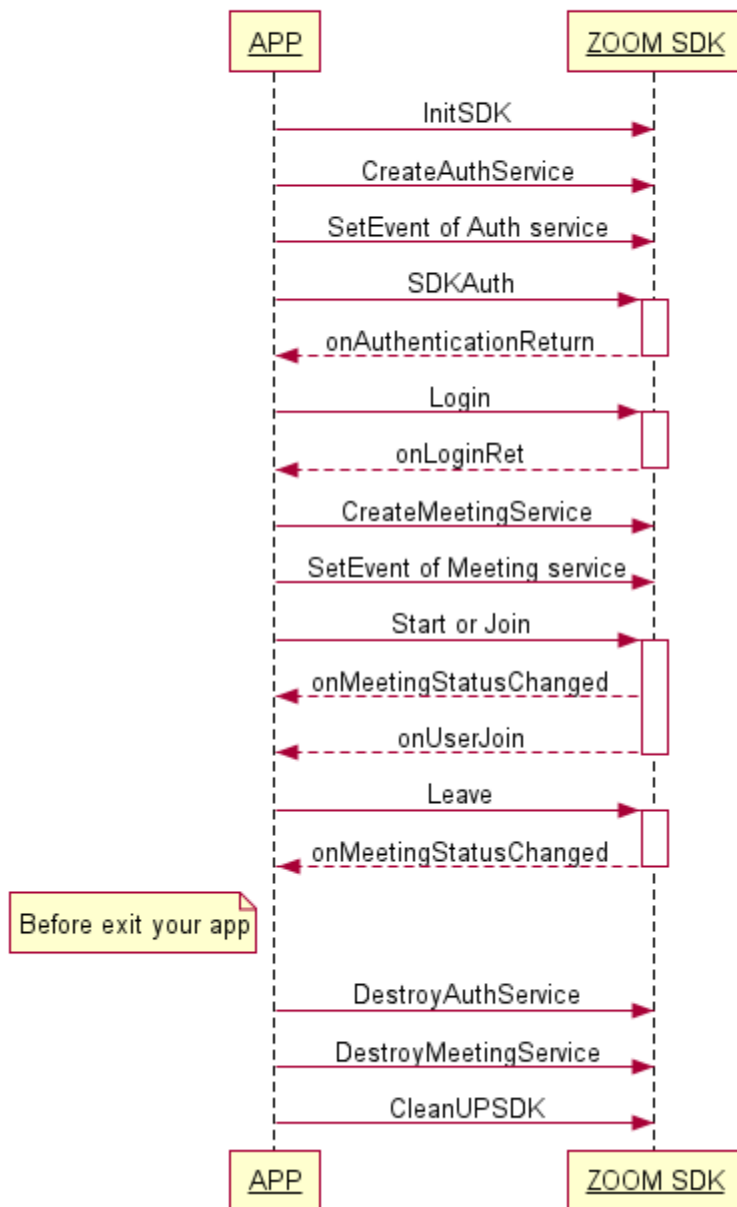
APP

ZOOM SDK

InitSDK

CreateAuthService

SetEvent of Auth service

SDKAuth

onAuthenticationReturn

Login

onLoginRet

CreateMeetingService

SetEvent of Meeting service

Start or Join

onMeetingStatusChanged

onUserJoin

Leave

onMeetingStatusChanged

Before exit your app

DestroyAuthService

DestroyMeetingService

CleanUPSDK

APP

ZOOM SDK